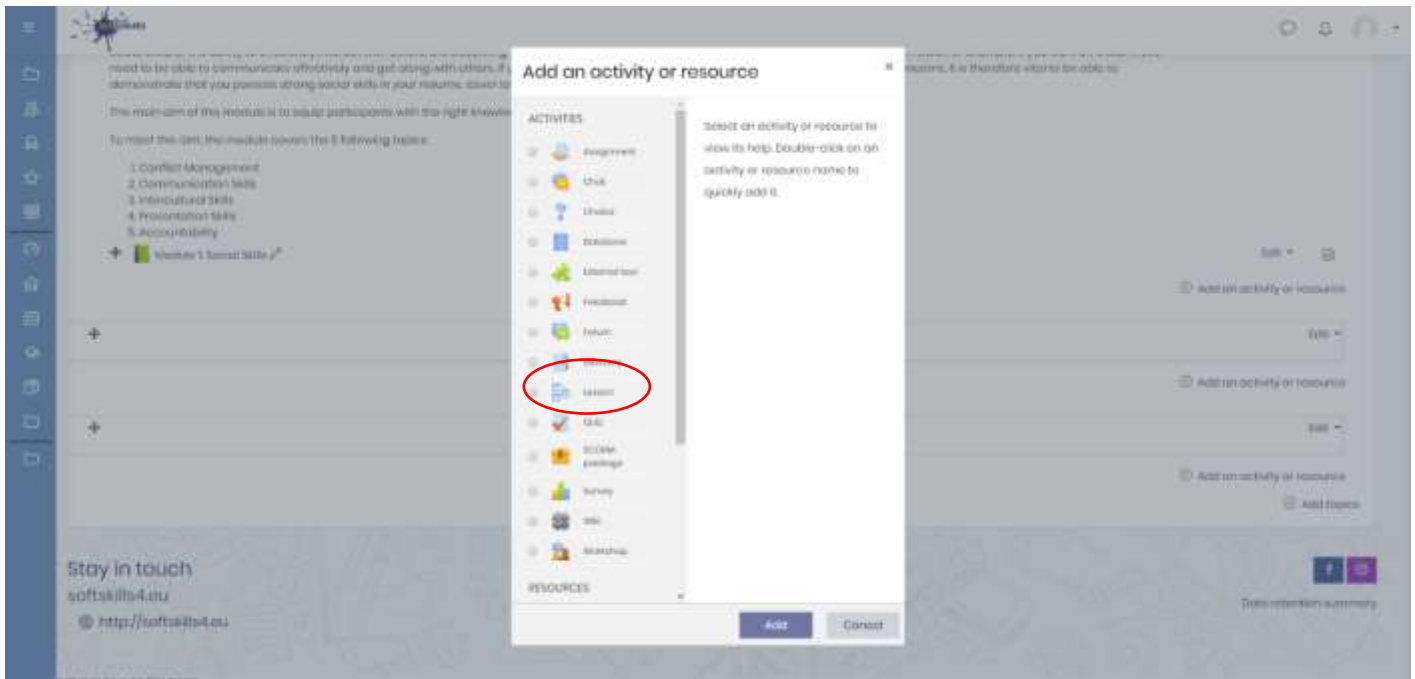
need to be able to communicate effectively and get along with others. If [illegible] reasons. It is therefore vital to be able to demonstrate that you possess strong social skills in your resume, cover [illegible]

The main aim of this module is to equip participants with the right knowle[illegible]

To meet this aim, the module covers the 5 following topics:

1. Conflict Management
2. Communication Skills
3. Intercultural Skills
4. Presentation Skills
5. Accountability

Module 1: Social Skills

Edit

Add an activity or resource

Edit

Add an activity or resource

Edit

Add an activity or resource

Add topics

Add an activity or resource

×

ACTIVITIES

Assignment

Chat

Choice

Database

External tool

Feedback

Forum

Glossary

Lesson

Quiz

SCORM package

Survey

Wiki

Workshop

RESOURCES

Select an activity or resource to view its help. Double-click on an activity or resource name to quickly add it.

Add

Cancel

Stay in touch

softskills4.eu

http://softskills4.eu

Data retention summary